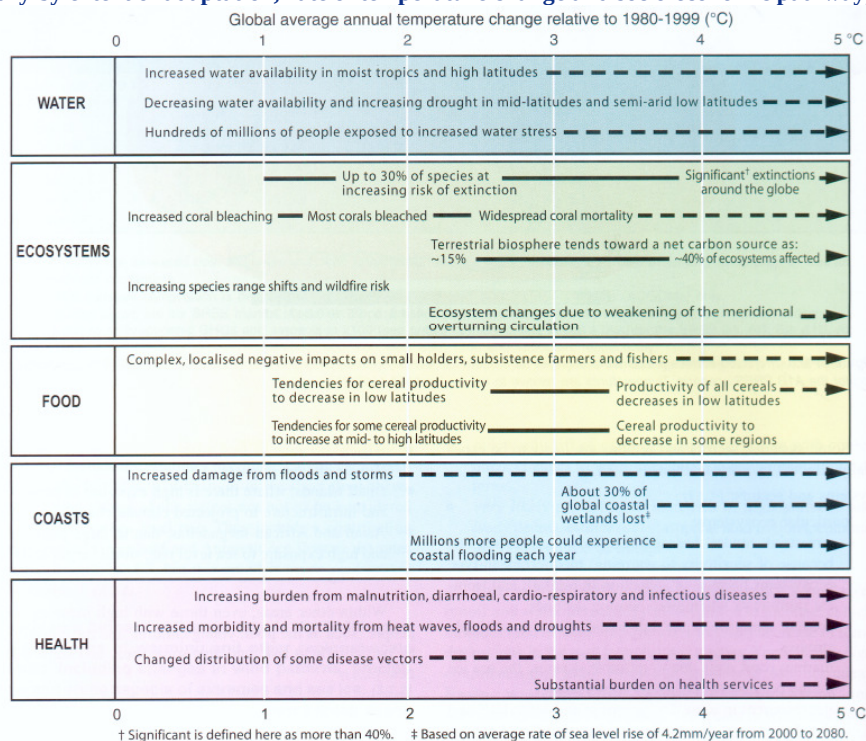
Global average annual temperature change relative to 1980-1999 (°C)

0 1 2 3 4 5 °C

WATER

Increased water availability in moist tropics and high latitudes

Decreasing water availability and increasing drought in mid-latitudes and semi-arid low latitudes

Hundreds of millions of people exposed to increased water stress

ECOSYSTEMS

Up to 30% of species at increasing risk of extinction

Significant† extinctions around the globe

Increased coral bleaching — Most corals bleached — Widespread coral mortality

Terrestrial biosphere tends toward a net carbon source as: ~15% ~40% of ecosystems affected

Increasing species range shifts and wildfire risk

Ecosystem changes due to weakening of the meridional overturning circulation

FOOD

Complex, localised negative impacts on small holders, subsistence farmers and fishers

Tendencies for cereal productivity to decrease in low latitudes

Productivity of all cereals decreases in low latitudes

Tendencies for some cereal productivity to increase at mid- to high latitudes

Cereal productivity to decrease in some regions

COASTS

Increased damage from floods and storms

About 30% of global coastal wetlands lost‡

Millions more people could experience coastal flooding each year

HEALTH

Increasing burden from malnutrition, diarrhoeal, cardio-respiratory and infectious diseases

Increased morbidity and mortality from heat waves, floods and droughts

Changed distribution of some disease vectors

Substantial burden on health services

0 1 2 3 4 5 °C

† Significant is defined here as more than 40%. ‡ Based on average rate of sea level rise of 4.2mm/year from 2000 to 2080.